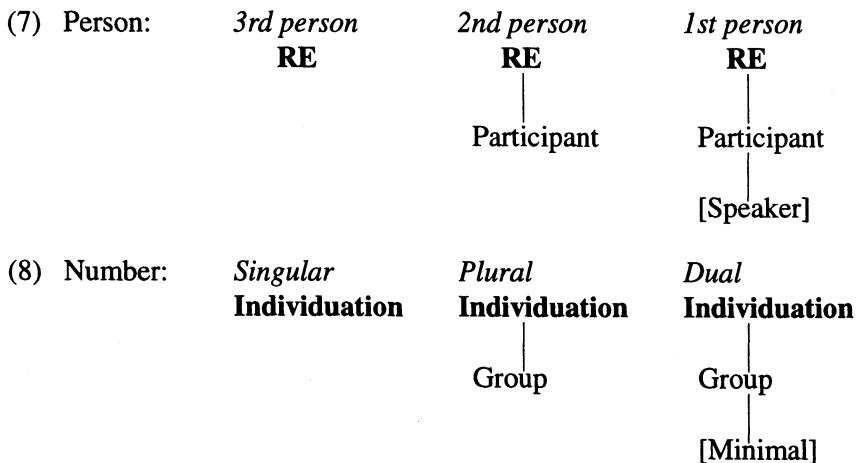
(7) Person:

| *3rd person* | *2nd person* | *1st person* |
|---|---|---|
| **RE** | **RE** | **RE** |
| | Participant | Participant |
| | | [Speaker] |

(8) Number:

| *Singular* | *Plural* | *Dual* |
|---|---|---|
| **Individuation** | **Individuation** | **Individuation** |
| | Group | Group |
| | | [Minimal] |